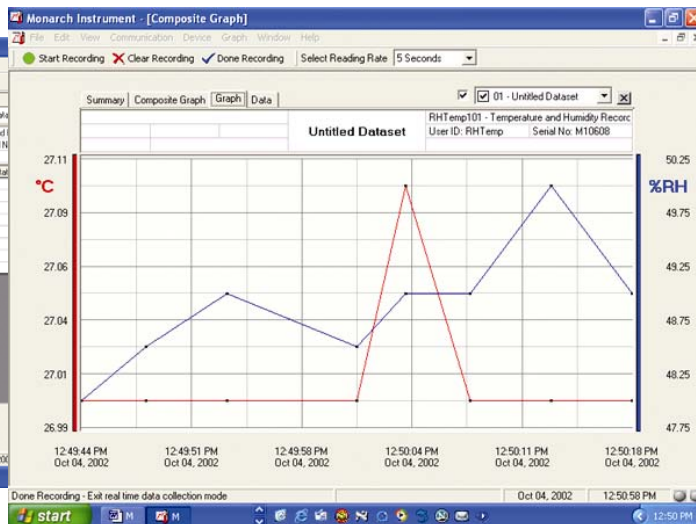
Monarch Instrument - [Composite Graph]

File Edit View Communication Device Graph Window Help

Start Recording Clear Recording Done Recording Select Reading Rate 5 Seconds

Summary Composite Graph Graph Data

01 - Untitled Dataset

Untitled Dataset

RHTemp101 - Temperature and Humidity Recorc

User ID: RHTemp Serial No: M10608

°C

%RH

27.11
27.09
27.06
27.04
27.01
26.99

50.25
49.75
49.25
48.75
48.25
47.75

12:49:44 PM Oct 04, 2002
12:49:51 PM Oct 04, 2002
12:49:58 PM Oct 04, 2002
12:50:04 PM Oct 04, 2002
12:50:11 PM Oct 04, 2002
12:50:18 PM Oct 04, 2002

Done Recording - Exit real time data collection mode

Oct 04, 2002 12:50:58 PM

start M M 12:50 PM